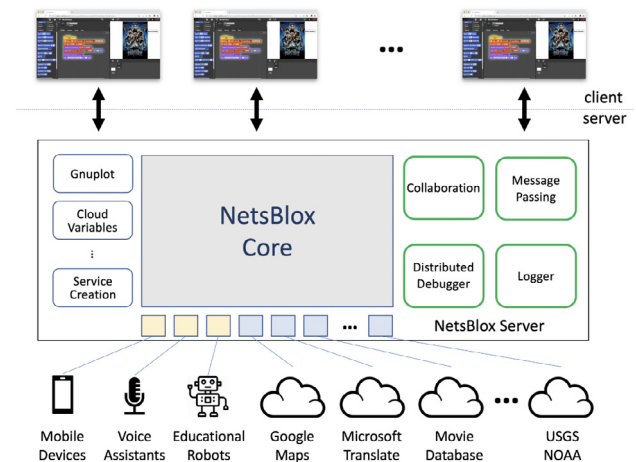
...

client
server

Gnuplot

Cloud Variables

⋮

Service Creation

NetsBlox Core

Collaboration

Message Passing

Distributed Debugger

Logger

...

NetsBlox Server

Mobile Devices

Voice Assistants

Educational Robots

Google Maps

Microsoft Translate

Movie Database

...

USGS NOAA